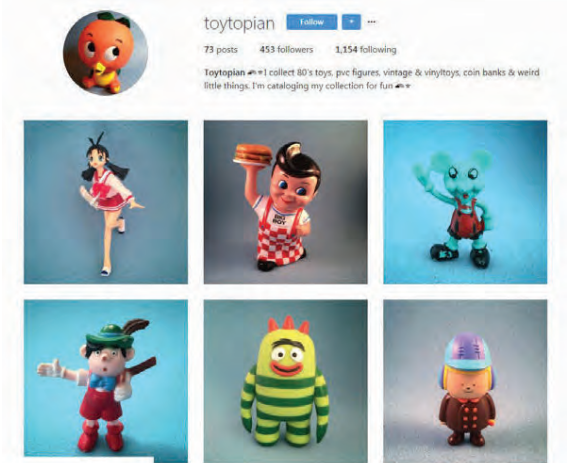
toytopian Follow + ···

73 posts 453 followers 1,154 following

Toytopian ☁★I collect 80's toys, pvc figures, vintage & vinyltoys, coin banks & weird little things. I'm cataloging my collection for fun ☁★

BIG BOY